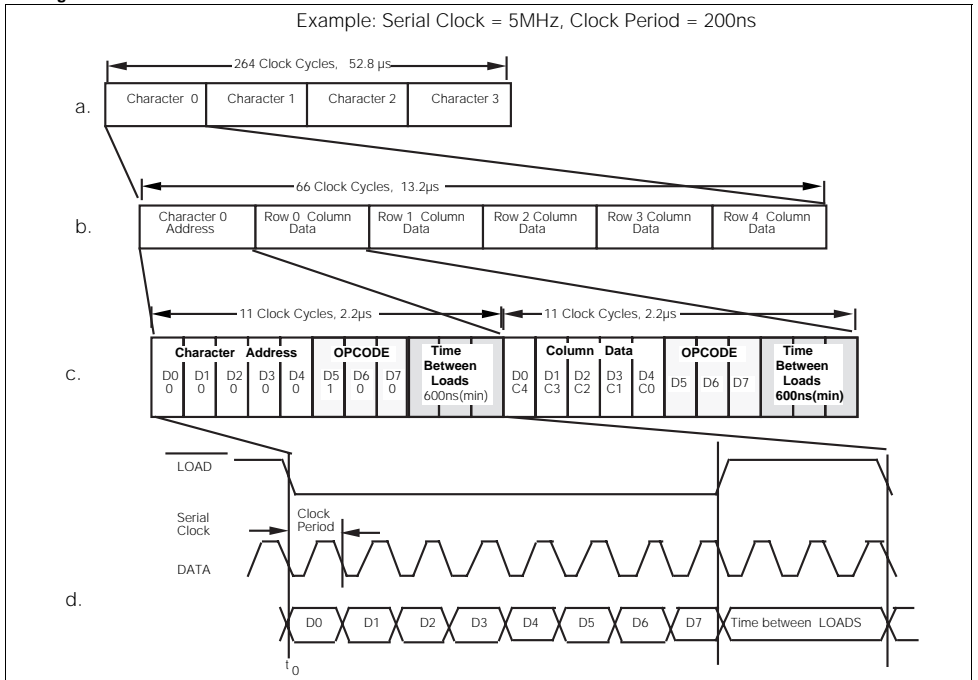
Example: Serial Clock = 5MHz, Clock Period = 200ns

264 Clock Cycles, 52.8 µs

a.

Character 0 | Character 1 | Character 2 | Character 3

66 Clock Cycles, 13.2µs

b.

Character 0 Address | Row 0 Column Data | Row 1 Column Data | Row 2 Column Data | Row 3 Column Data | Row 4 Column Data

11 Clock Cycles, 2.2µs

11 Clock Cycles, 2.2µs

c.

| Character Address | | | | | OPCODE | | | Time Between Loads | Column Data | | | | | OPCODE | | | Time Between Loads |
|---|---|---|---|---|---|---|---|---|---|---|---|---|---|---|---|---|---|
| D0 0 | D1 0 | D2 0 | D3 0 | D4 0 | D5 1 | D6 0 | D7 0 | 600ns(min) | D0 C4 | D1 C3 | D2 C2 | D3 C1 | D4 C0 | D5 | D6 | D7 | 600ns(min) |

LOAD

Serial Clock

Clock Period

DATA

d.

D0 D1 D2 D3 D4 D5 D6 D7 Time between LOADS

$t_0$